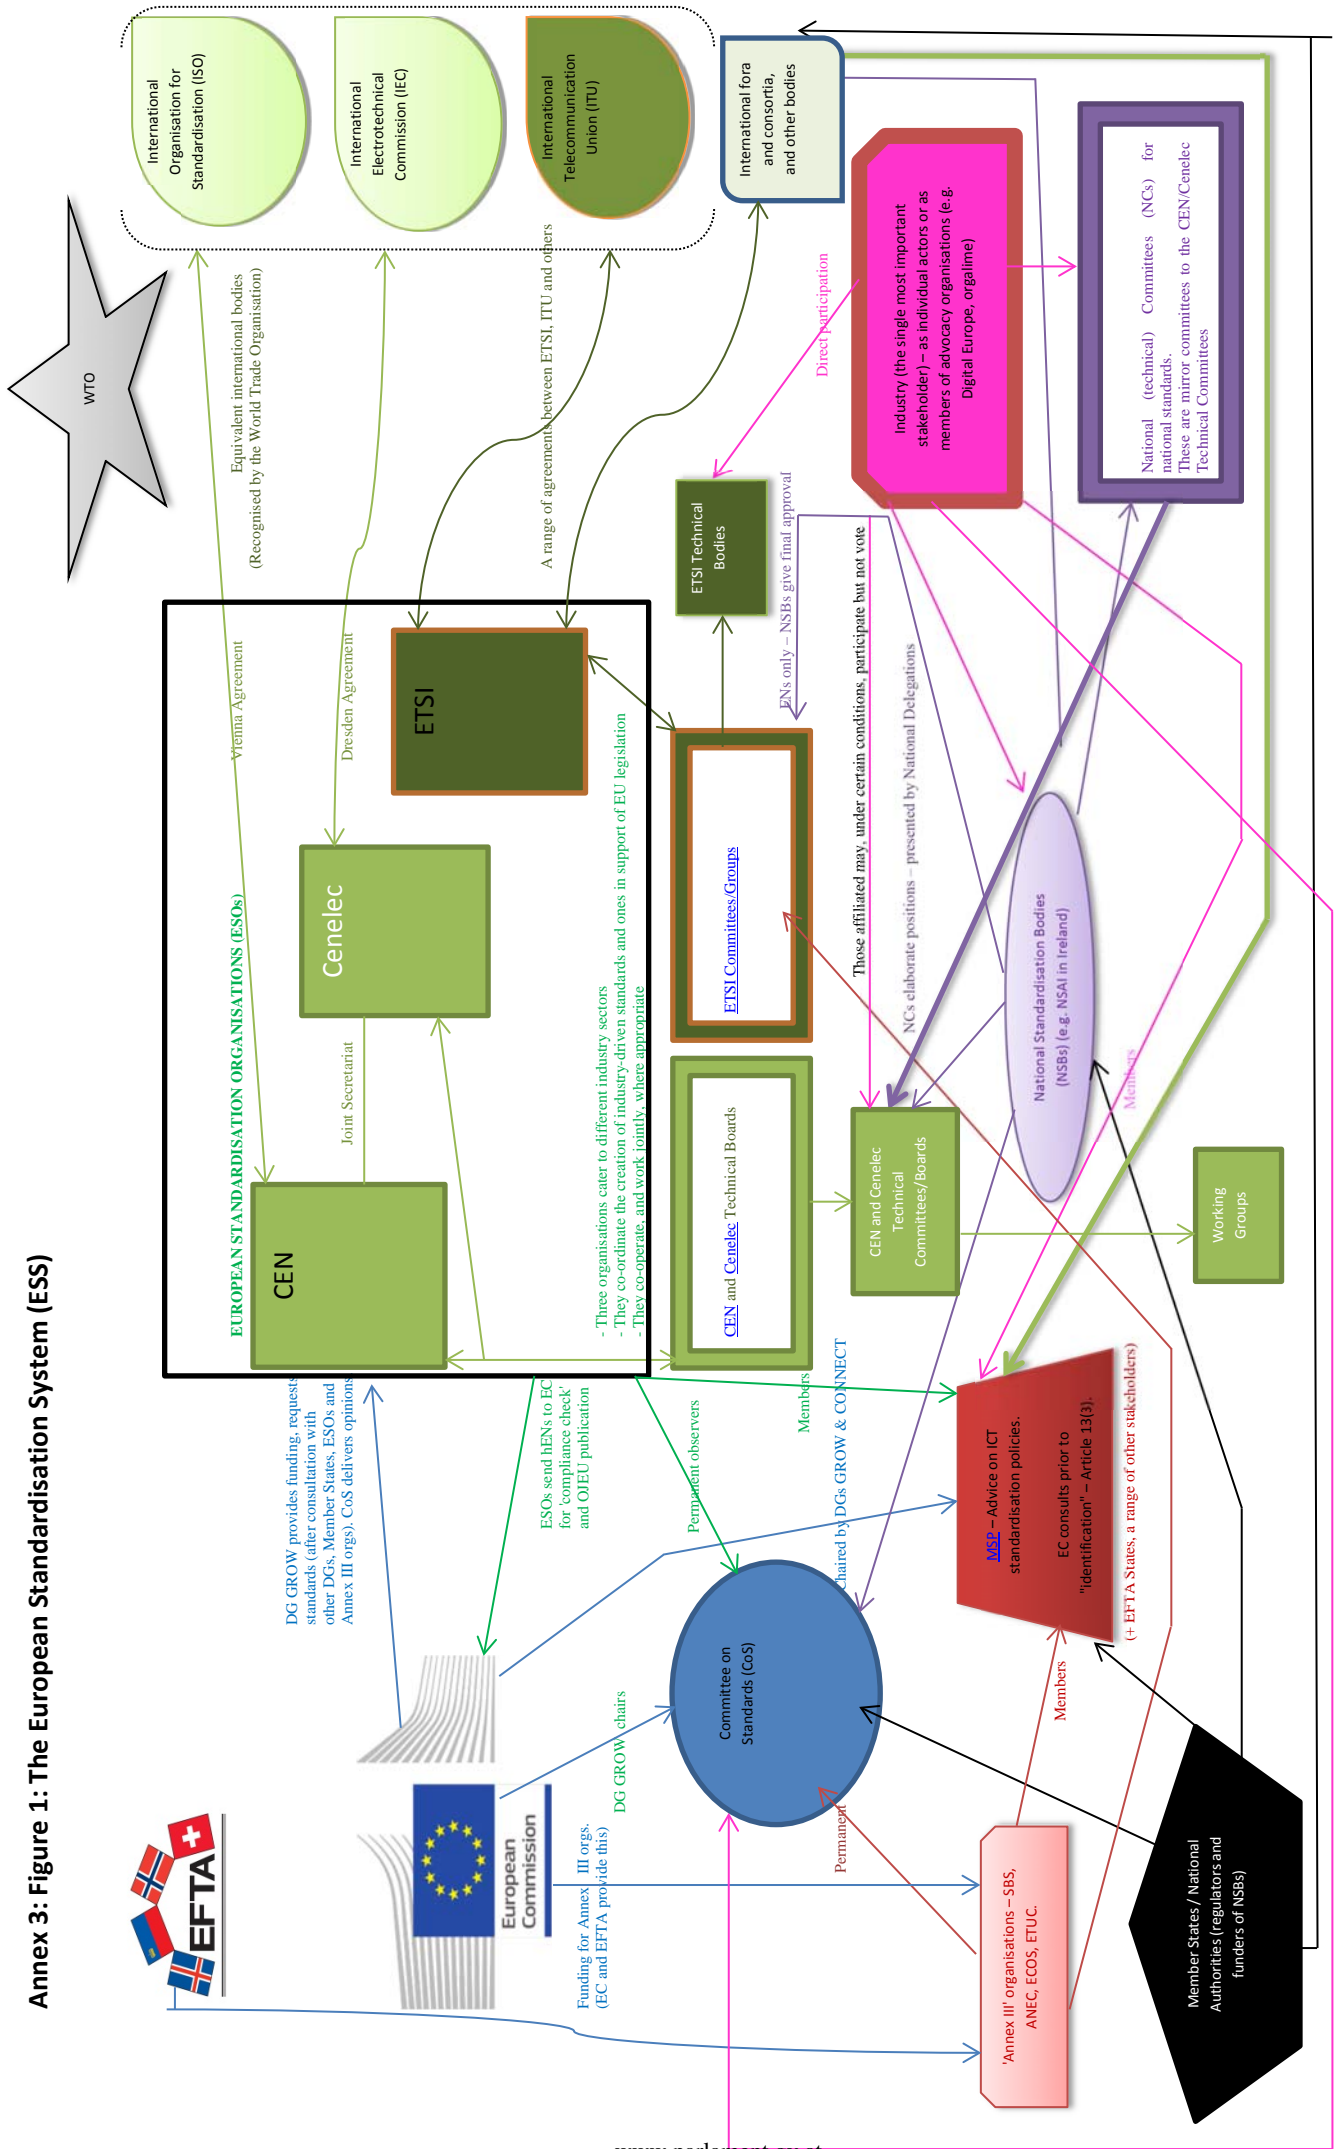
Annex 3: Figure 1: The European Standardisation System (ESS)

International Organisation for Standardisation (ISO)

International Electrotechnical Commission (IEC)

International Telecommunication Union (ITU)

International fora and consortia, and other bodies

WTO

Equivalent international bodies (Recognised by the World Trade Organisation)

A range of agreements between ETSI, ITU and others

Industry (the single most important stakeholder) – as individual actors or as members of advocacy organisations (e.g. Digital Europe, orgalime)

National (technical) Committees (NCs) for national standards. These are mirror committees to the CEN/Cenelec Technical Committees

Direct participation

ETSI Technical Bodies

ENs only – NSBs give final approval

Those affiliated may, under certain conditions, participate but not vote

NCs elaborate positions – presented by National Delegations

Vienna Agreement

Dresden Agreement

ETSI

Cenelec

CEN

Joint Secretariat

EUROPEAN STANDARDISATION ORGANISATIONS (ESOs)

- Three organisations cater to different industry sectors
- They co-ordinate the creation of industry-driven standards and ones in support of EU legislation
- They co-operate, and work jointly, where appropriate

ETSI Committees/Groups

CEN and Cenelec Technical Boards

CEN and Cenelec Technical Committees/Boards

National Standardisation Bodies (NSBs) (e.g. NSAI in Ireland)

Members

Working Groups

DG GROW provides funding, requests standards (after consultation with other DGs, Member States, ESOs and Annex III orgs). CoS delivers opinions

ESOs send hENs to EC for 'compliance check' and OJEU publication

Permanent observers

Members

Chaired by DGs GROW & CONNECT

MSP – Advice on ICT standardisation policies.

EC consults prior to "identification" – Article 13(3).

(+ EFTA States, a range of other stakeholders)

Committee on Standards (CoS)

DG GROW chairs

Members

Permanent

EFTA

European Commission

Funding for Annex III orgs. (EC and EFTA provide this)

'Annex III' organisations – SBS, ANEC, ECOS, ETUC.

Member States / National Authorities (regulators and funders of NSBs)

www.parlement.eu.at